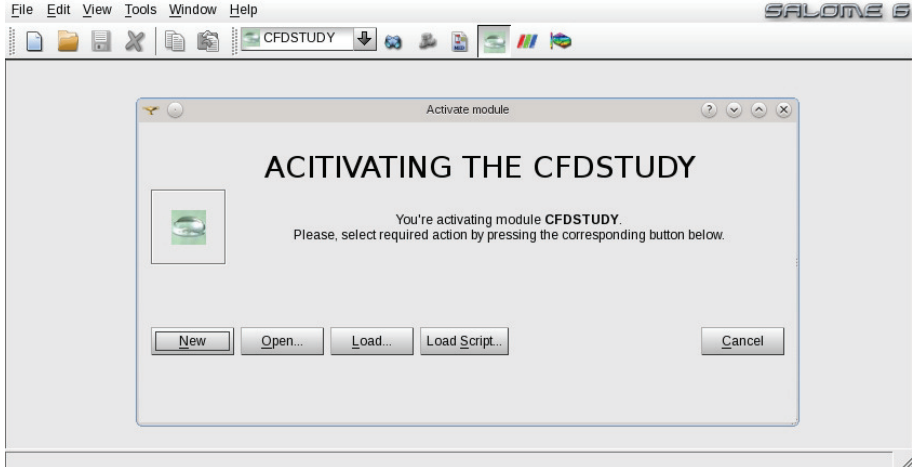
File Edit View Tools Window Help

SALOME 6

CFDSTUDY

Activate module

ACITIVATING THE CFDSTUDY

You're activating module **CFDSTUDY**.
Please, select required action by pressing the corresponding button below.

New Open... Load... Load Script... Cancel